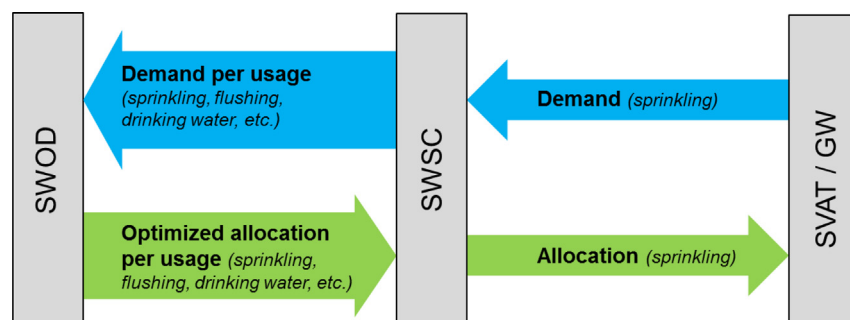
SWOD

Demand per usage (sprinkling, flushing, drinking water, etc.)

Optimized allocation per usage (sprinkling, flushing, drinking water, etc.)

SWSC

Demand (sprinkling)

Allocation (sprinkling)

SVAT / GW